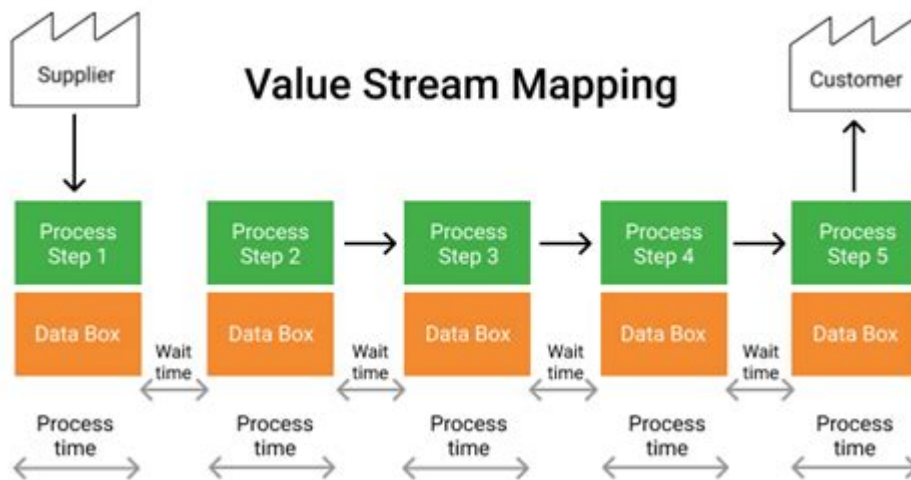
Supplier

Value Stream Mapping

Customer

Process Step 1

Data Box

Wait time

Process time

Process Step 2

Data Box

Wait time

Process time

Process Step 3

Data Box

Wait time

Process time

Process Step 4

Data Box

Wait time

Process time

Process Step 5

Data Box

Process time